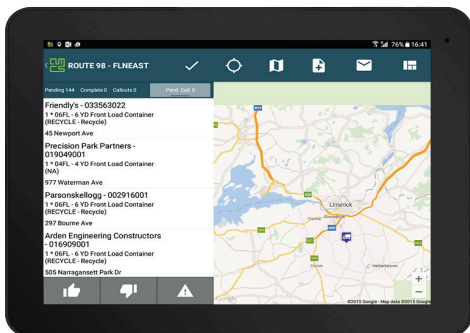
76% 16:41

ROUTE 98 - FLNEAST

Pending 144 Complete 0 Callouts 0 Pend. Call. 0

Friendly's - 033563022
1 * 06FL - 6 YD Front Load Container (RECYCLE - Recycle)
45 Newport Ave

Precision Park Partners - 019049001
1 * 04FL - 4 YD Front Load Container (NA)
977 Waterman Ave

Parsonskellogg - 002916001
1 * 06FL - 6 YD Front Load Container (RECYCLE - Recycle)
297 Bourne Ave

Arden Engineering Constructors - 016909001
1 * 06FL - 6 YD Front Load Container (RECYCLE - Recycle)
505 Narragansett Park Dr

Limerick

©2015 Google · Map data ©2015 Google